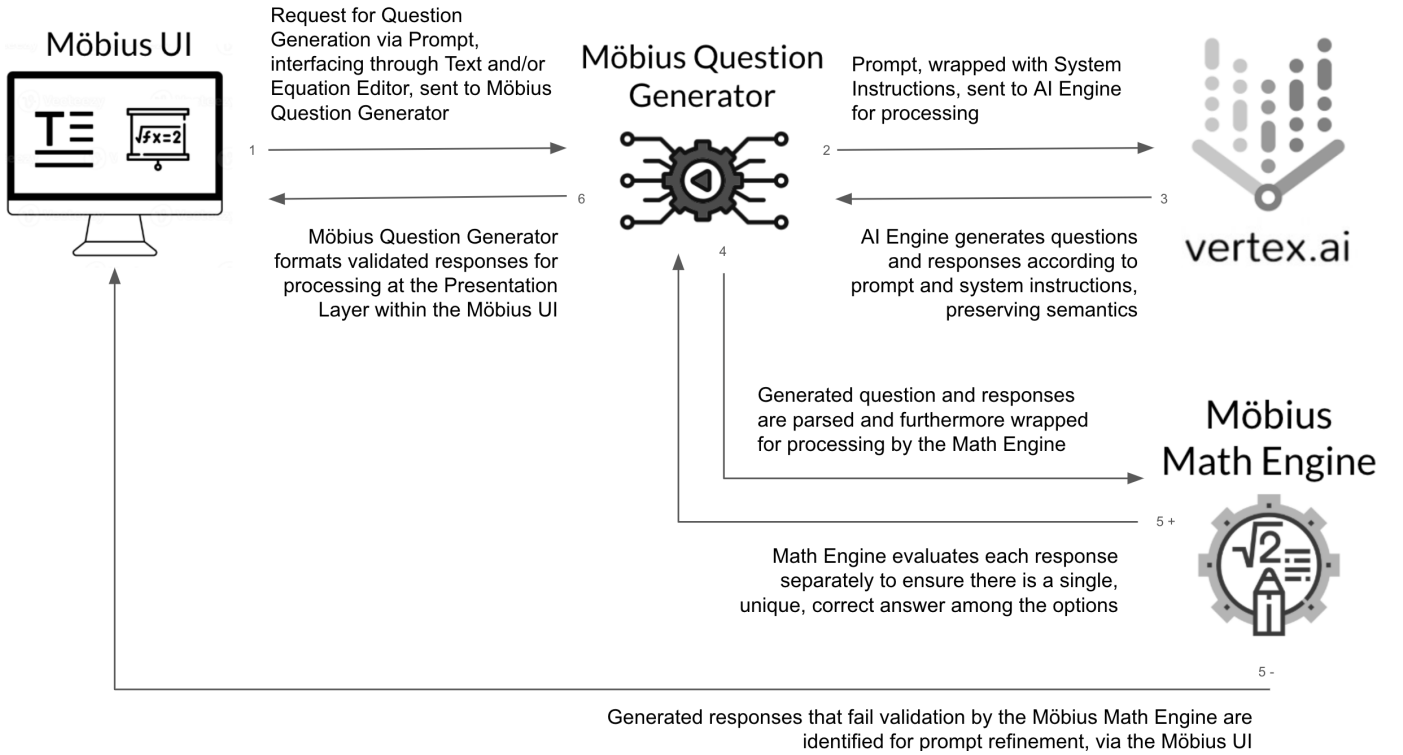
Möbius UI

$\sqrt{fx}=2$

Request for Question Generation via Prompt, interfacing through Text and/or Equation Editor, sent to Möbius Question Generator

1

6

Möbius Question Generator formats validated responses for processing at the Presentation Layer within the Möbius UI

Möbius Question Generator

Prompt, wrapped with System Instructions, sent to AI Engine for processing

2

3

AI Engine generates questions and responses according to prompt and system instructions, preserving semantics

vertex.ai

4

Generated question and responses are parsed and furthermore wrapped for processing by the Math Engine

Möbius Math Engine

5 +

Math Engine evaluates each response separately to ensure there is a single, unique, correct answer among the options

$\sqrt{2}$

5 -

Generated responses that fail validation by the Möbius Math Engine are identified for prompt refinement, via the Möbius UI